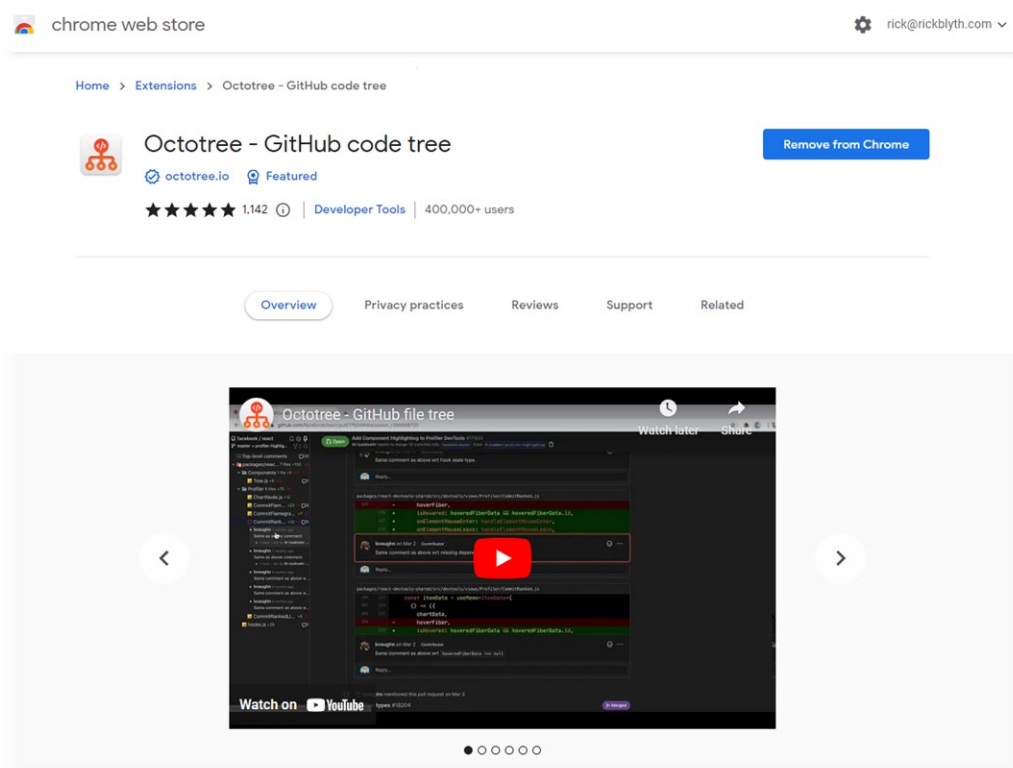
chrome web store

rick@rickblyth.com

Home > Extensions > Octotree - GitHub code tree

Octotree - GitHub code tree

octotree.io Featured

1,142 | Developer Tools | 400,000+ users

Remove from Chrome

Overview Privacy practices Reviews Support Related

Octotree - GitHub file tree

Watch later Share

Add Component Highlighting to Profiler DevTools

Same comment as above wrt hook state type.

Reply...

hoverFiber,
isHovered: hoveredFiberData && hoveredFiberData.id,
onElementMouseEnter: handleElementMouseEnter,
onElementMouseLeave: handleElementMouseLeave,

Same comment as above wrt missing dependency

const itemData = useMemo<ItemData>(
() => ({
chartData,
hoverFiber,
isHovered: hoveredFiberData && hoveredFiberData.id,

Same comment as above wrt hoveredFiberData

Reply...

Watch on YouTube

types #18204

Merged